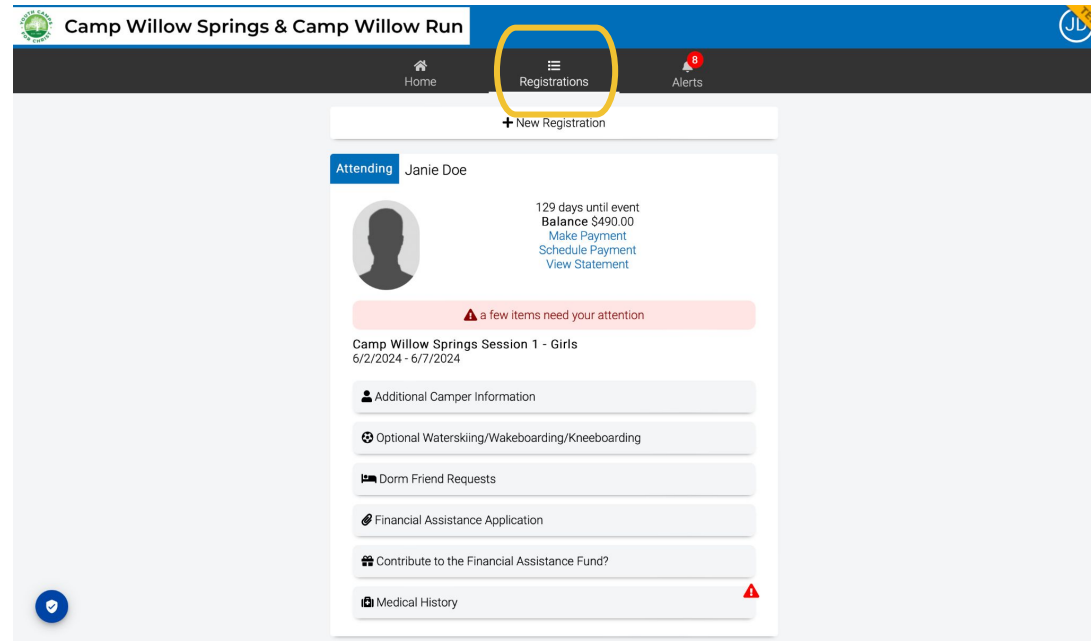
YOUTH CAMPS FOR CHRIST

Camp Willow Springs & Camp Willow Run

JD

Home
Registrations
8
Alerts

+ New Registration

Attending
Janie Doe

129 days until event
Balance $490.00
Make Payment
Schedule Payment
View Statement

a few items need your attention

Camp Willow Springs Session 1 - Girls
6/2/2024 - 6/7/2024

Additional Camper Information

Optional Waterskiing/Wakeboarding/Kneeboarding

Dorm Friend Requests

Financial Assistance Application

Contribute to the Financial Assistance Fund?

Medical History